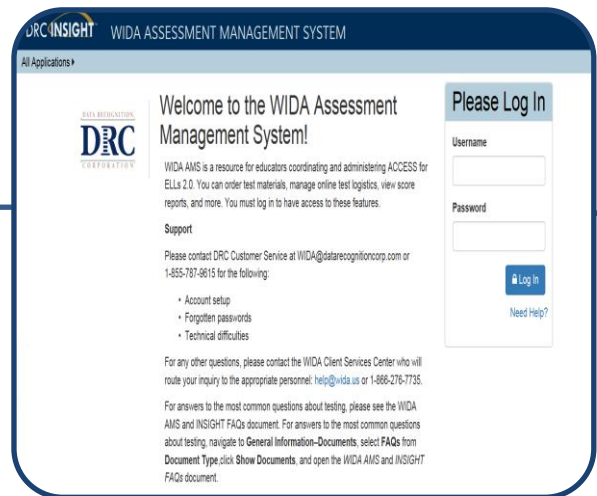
DRC INSIGHT WIDA ASSESSMENT MANAGEMENT SYSTEM

All Applications ▸

DATA RECOGNITION
DRC
CORPORATION

Welcome to the WIDA Assessment Management System!

WIDA AMS is a resource for educators coordinating and administering ACCESS for ELLs 2.0. You can order test materials, manage online test logistics, view score reports, and more. You must log in to have access to these features.

Support

Please contact DRC Customer Service at WIDA@datarecognitioncorp.com or 1-855-787-9615 for the following:

• Account setup
• Forgotten passwords
• Technical difficulties

For any other questions, please contact the WIDA Client Services Center who will route your inquiry to the appropriate personnel: help@wida.us or 1-866-276-7735.

For answers to the most common questions about testing, please see the WIDA AMS and INSIGHT FAQs document. For answers to the most common questions about testing, navigate to General Information–Documents, select FAQs from Document Type,click Show Documents, and open the WIDA AMS and INSIGHT FAQs document.

Please Log In

Username

Password

Log In

Need Help?